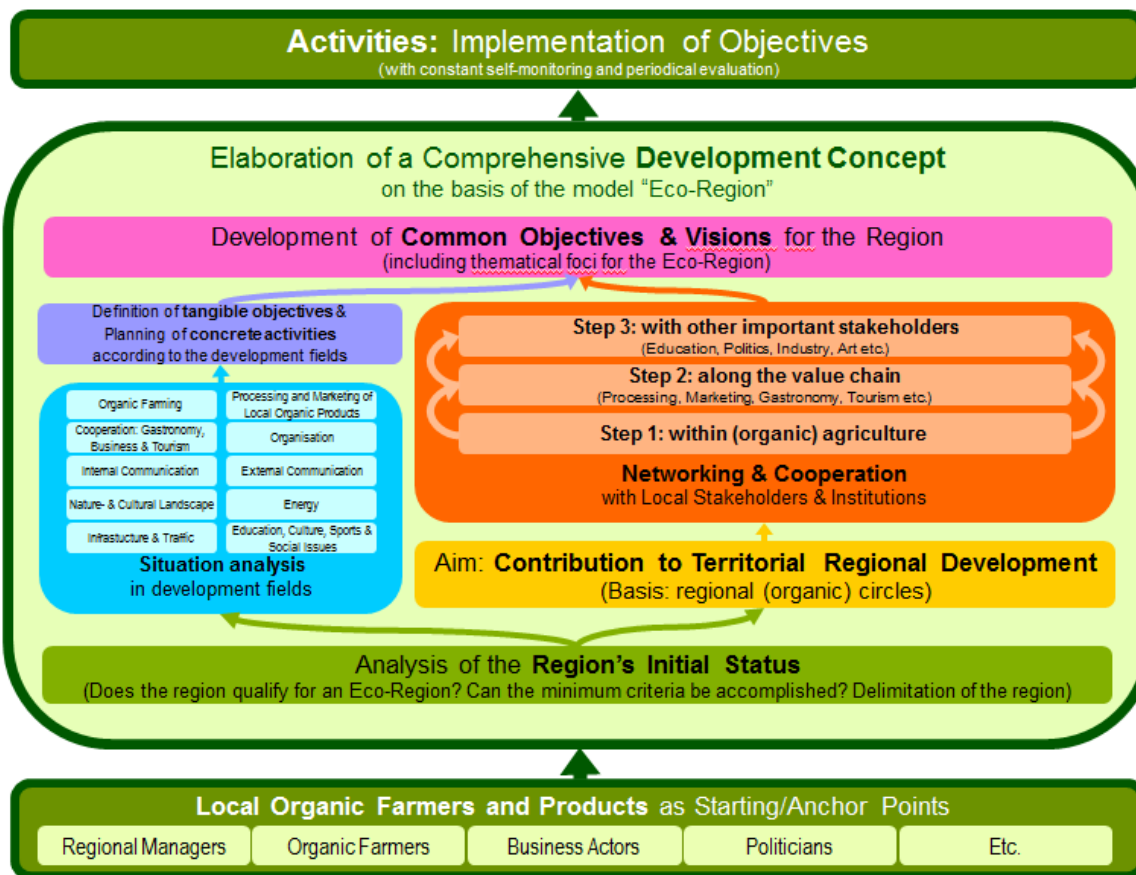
Activities: Implementation of Objectives
(with constant self-monitoring and periodical evaluation)

Elaboration of a Comprehensive Development Concept
on the basis of the model "Eco-Region"

Development of Common Objectives & Visions for the Region
(including thematical foci for the Eco-Region)

Definition of tangible objectives & Planning of concrete activities according to the development fields

Organic Farming
Processing and Marketing of Local Organic Products
Cooperation: Gastronomy, Business & Tourism
Organisation
Internal Communication
External Communication
Nature- & Cultural Landscape
Energy
Infrastucture & Traffic
Education, Culture, Sports & Social Issues

Situation analysis
in development fields

Step 3: with other important stakeholders
(Education, Politics, Industry, Art etc.)
Step 2: along the value chain
(Processing, Marketing, Gastronomy, Tourism etc.)
Step 1: within (organic) agriculture

Networking & Cooperation
with Local Stakeholders & Institutions

Aim: Contribution to Territorial Regional Development
(Basis: regional (organic) circles)

Analysis of the Region's Initial Status
(Does the region qualify for an Eco-Region? Can the minimum criteria be accomplished? Delimitation of the region)

Local Organic Farmers and Products as Starting/Anchor Points

| Regional Managers | Organic Farmers | Business Actors | Politicians | Etc. |